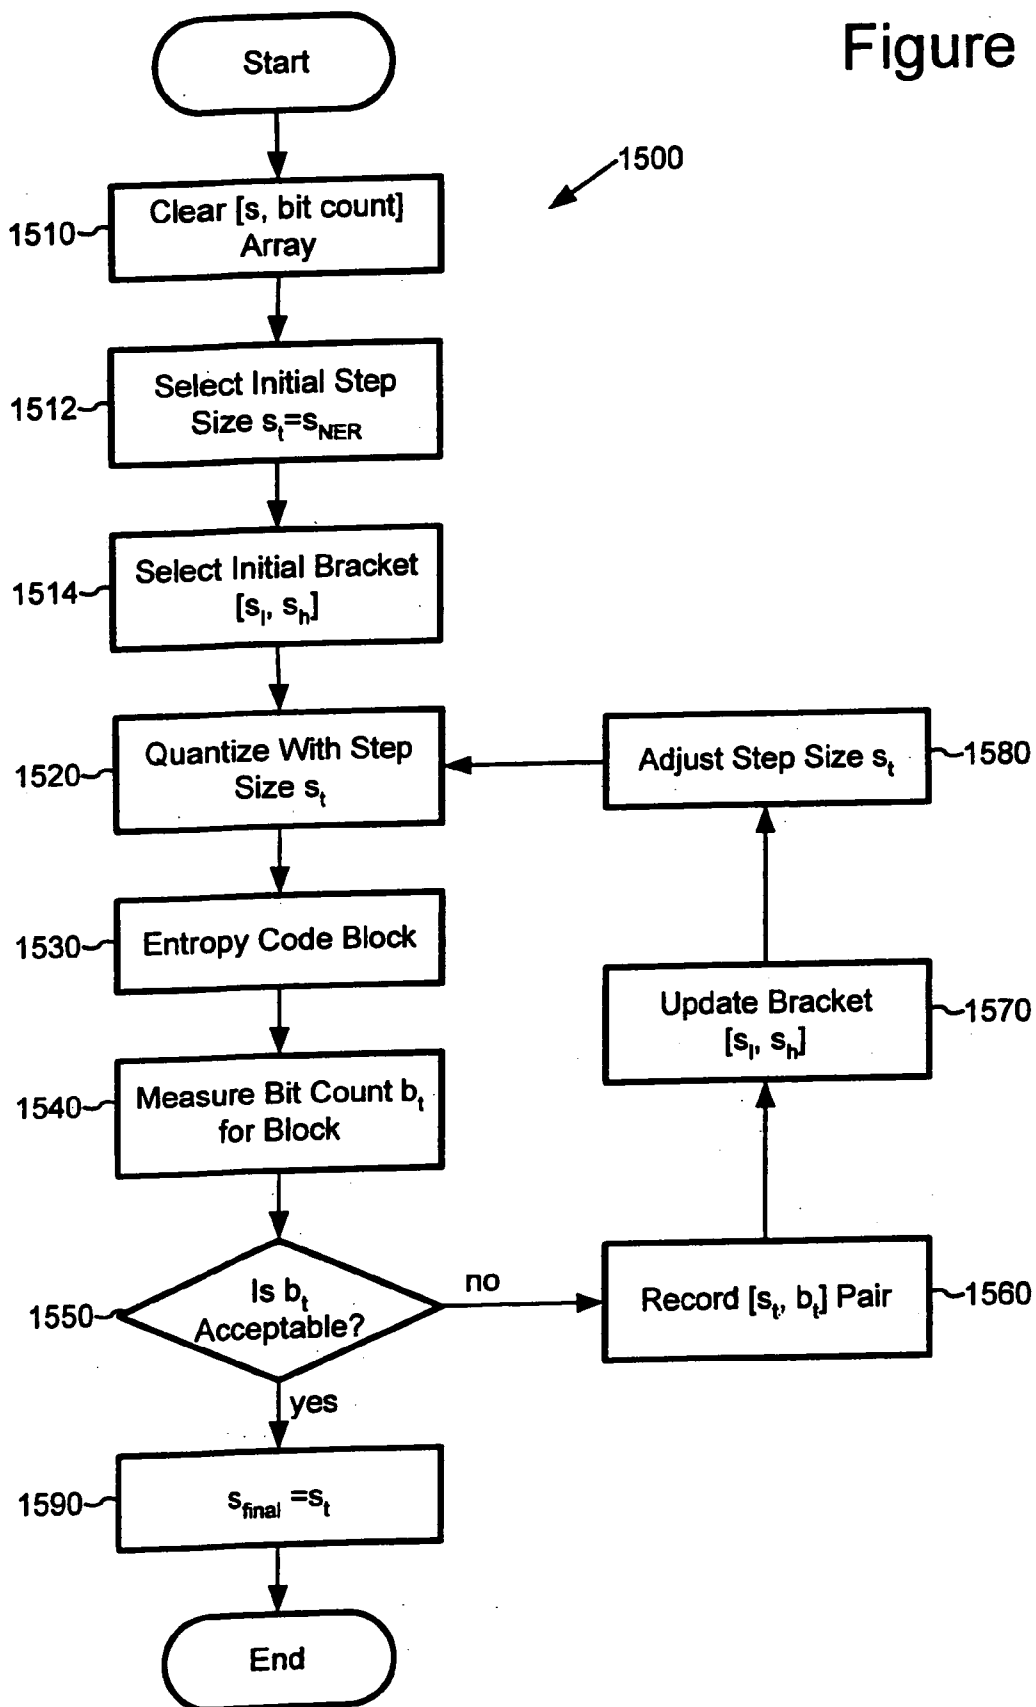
Figure

1500

Start

1510 Clear [s, bit count] Array

1512 Select Initial Step Size $s_t=s_{NER}$

1514 Select Initial Bracket $[s_l, s_h]$

1520 Quantize With Step Size $s_t$

1580 Adjust Step Size $s_t$

1530 Entropy Code Block

1570 Update Bracket $[s_l, s_h]$

1540 Measure Bit Count $b_t$ for Block

1550 Is $b_t$ Acceptable?

no

1560 Record $[s_t, b_t]$ Pair

yes

1590 $s_{final}=s_t$

End